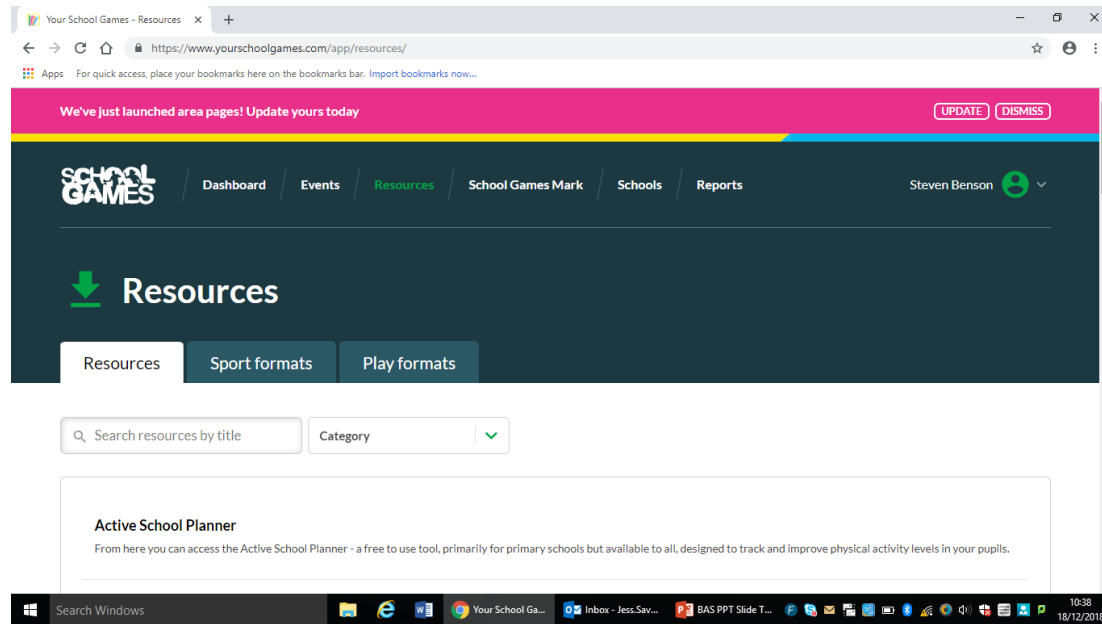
Your School Games - Resources ×

https://www.yourschoolgames.com/app/resources/

Apps For quick access, place your bookmarks here on the bookmarks bar. Import bookmarks now...

We've just launched area pages! Update yours today

UPDATE DISMISS

SCHOOL GAMES

Dashboard Events Resources School Games Mark Schools Reports

Steven Benson

Resources

Resources Sport formats Play formats

Search resources by title

Category

Active School Planner

From here you can access the Active School Planner - a free to use tool, primarily for primary schools but available to all, designed to track and improve physical activity levels in your pupils.

Search Windows

Your School Ga...

Inbox - Jess.Sav...

BAS PPT Slide T...

10:38
18/12/2018